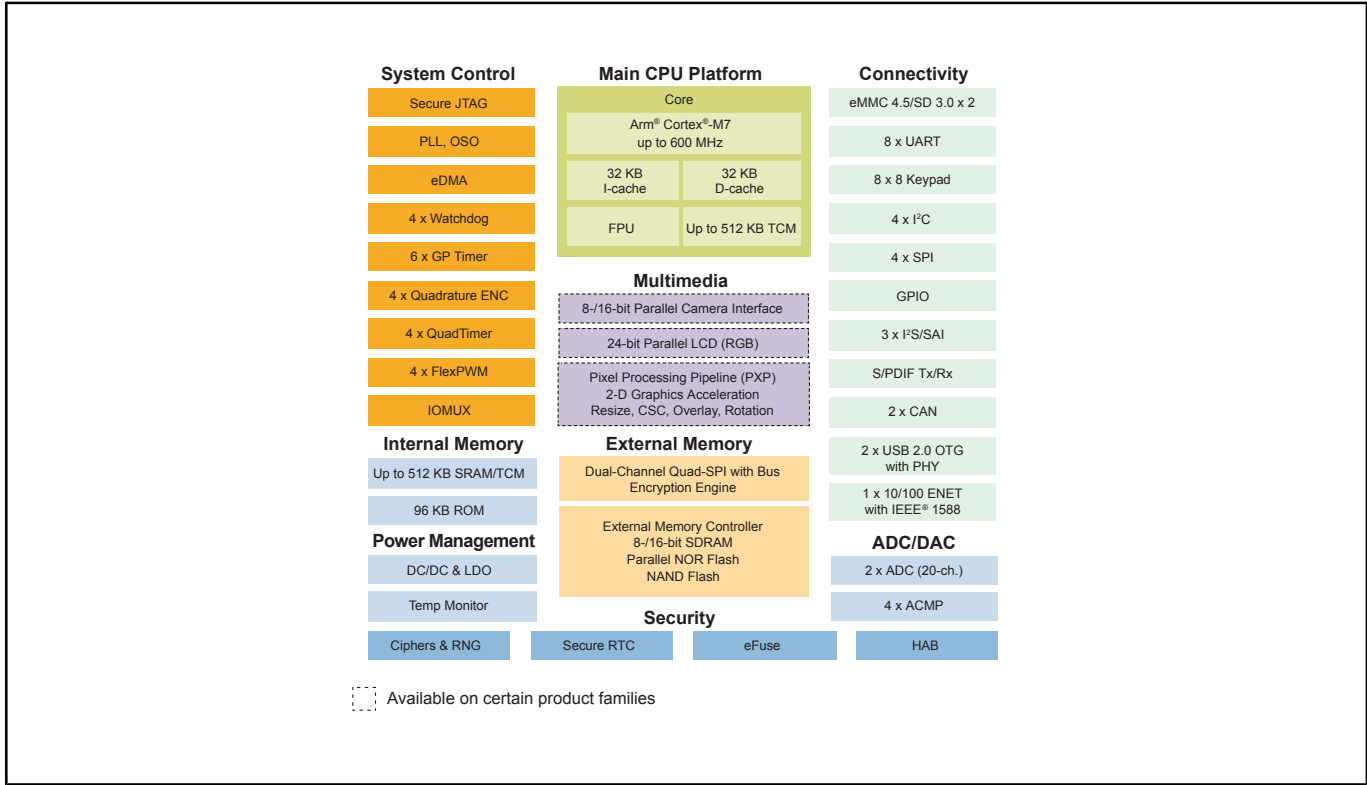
System Control

Secure JTAG

PLL, OSO

eDMA

4 x Watchdog

6 x GP Timer

4 x Quadrature ENC

4 x QuadTimer

4 x FlexPWM

IOMUX

Internal Memory

Up to 512 KB SRAM/TCM

96 KB ROM

Power Management

DC/DC & LDO

Temp Monitor

Main CPU Platform

Core

Arm® Cortex®-M7 up to 600 MHz

32 KB I-cache

32 KB D-cache

FPU

Up to 512 KB TCM

Multimedia

8-/16-bit Parallel Camera Interface

24-bit Parallel LCD (RGB)

Pixel Processing Pipeline (PXP) 2-D Graphics Acceleration Resize, CSC, Overlay, Rotation

External Memory

Dual-Channel Quad-SPI with Bus Encryption Engine

External Memory Controller 8-/16-bit SDRAM Parallel NOR Flash NAND Flash

Connectivity

eMMC 4.5/SD 3.0 x 2

8 x UART

8 x 8 Keypad

4 x I$^2$C

4 x SPI

GPIO

3 x I$^2$S/SAI

S/PDIF Tx/Rx

2 x CAN

2 x USB 2.0 OTG with PHY

1 x 10/100 ENET with IEEE® 1588

ADC/DAC

2 x ADC (20-ch.)

4 x ACMP

Security

Ciphers & RNG

Secure RTC

eFuse

HAB

Available on certain product families